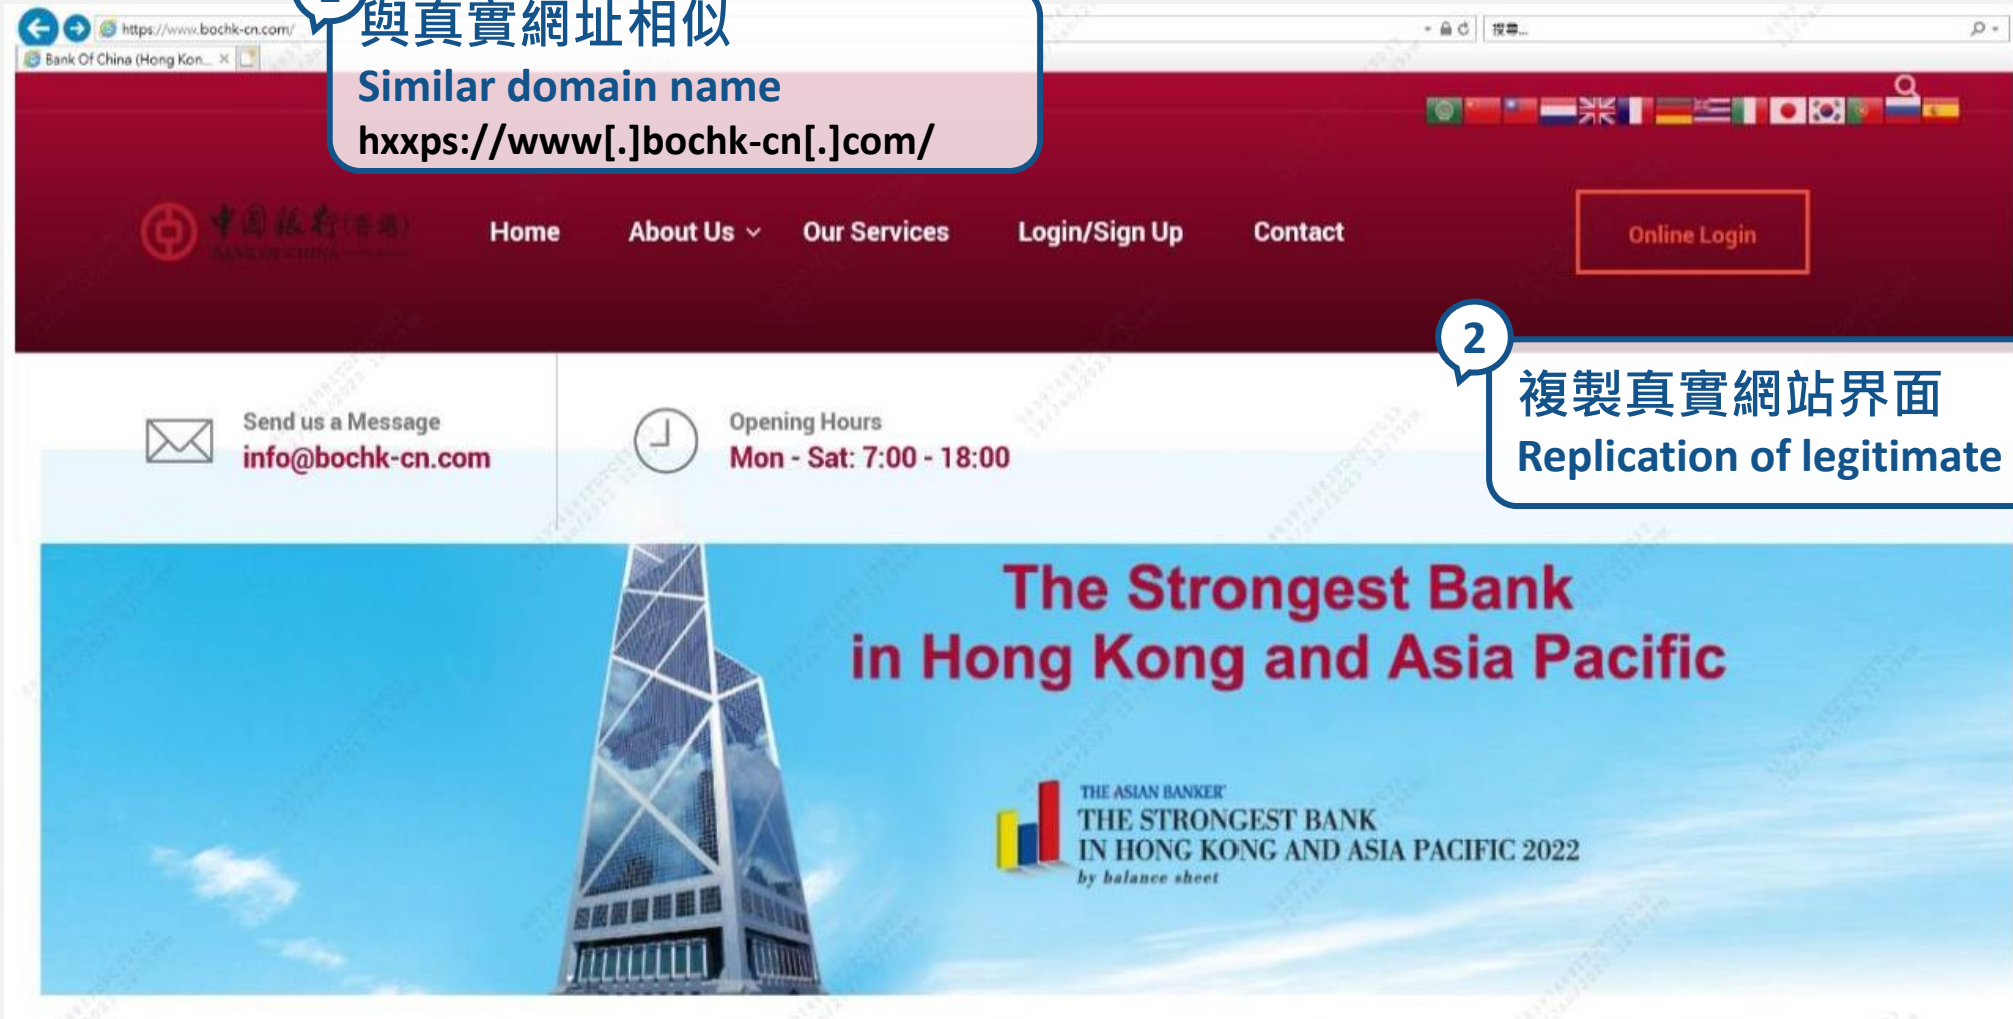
https://www.bochk-cn.com/

Bank Of China (Hong Kon...

搜尋...

與真實網址相似
Similar domain name
hxxps://www[.]bochk-cn[.]com/

中國銀行(香港)
BANK OF CHINA

Home
About Us
Our Services
Login/Sign Up
Contact

Online Login

2
複製真實網站界面
Replication of legitimate

Send us a Message
info@bochk-cn.com

Opening Hours
Mon - Sat: 7:00 - 18:00

The Strongest Bank
in Hong Kong and Asia Pacific

THE ASIAN BANKER
THE STRONGEST BANK
IN HONG KONG AND ASIA PACIFIC 2022
by balance sheet